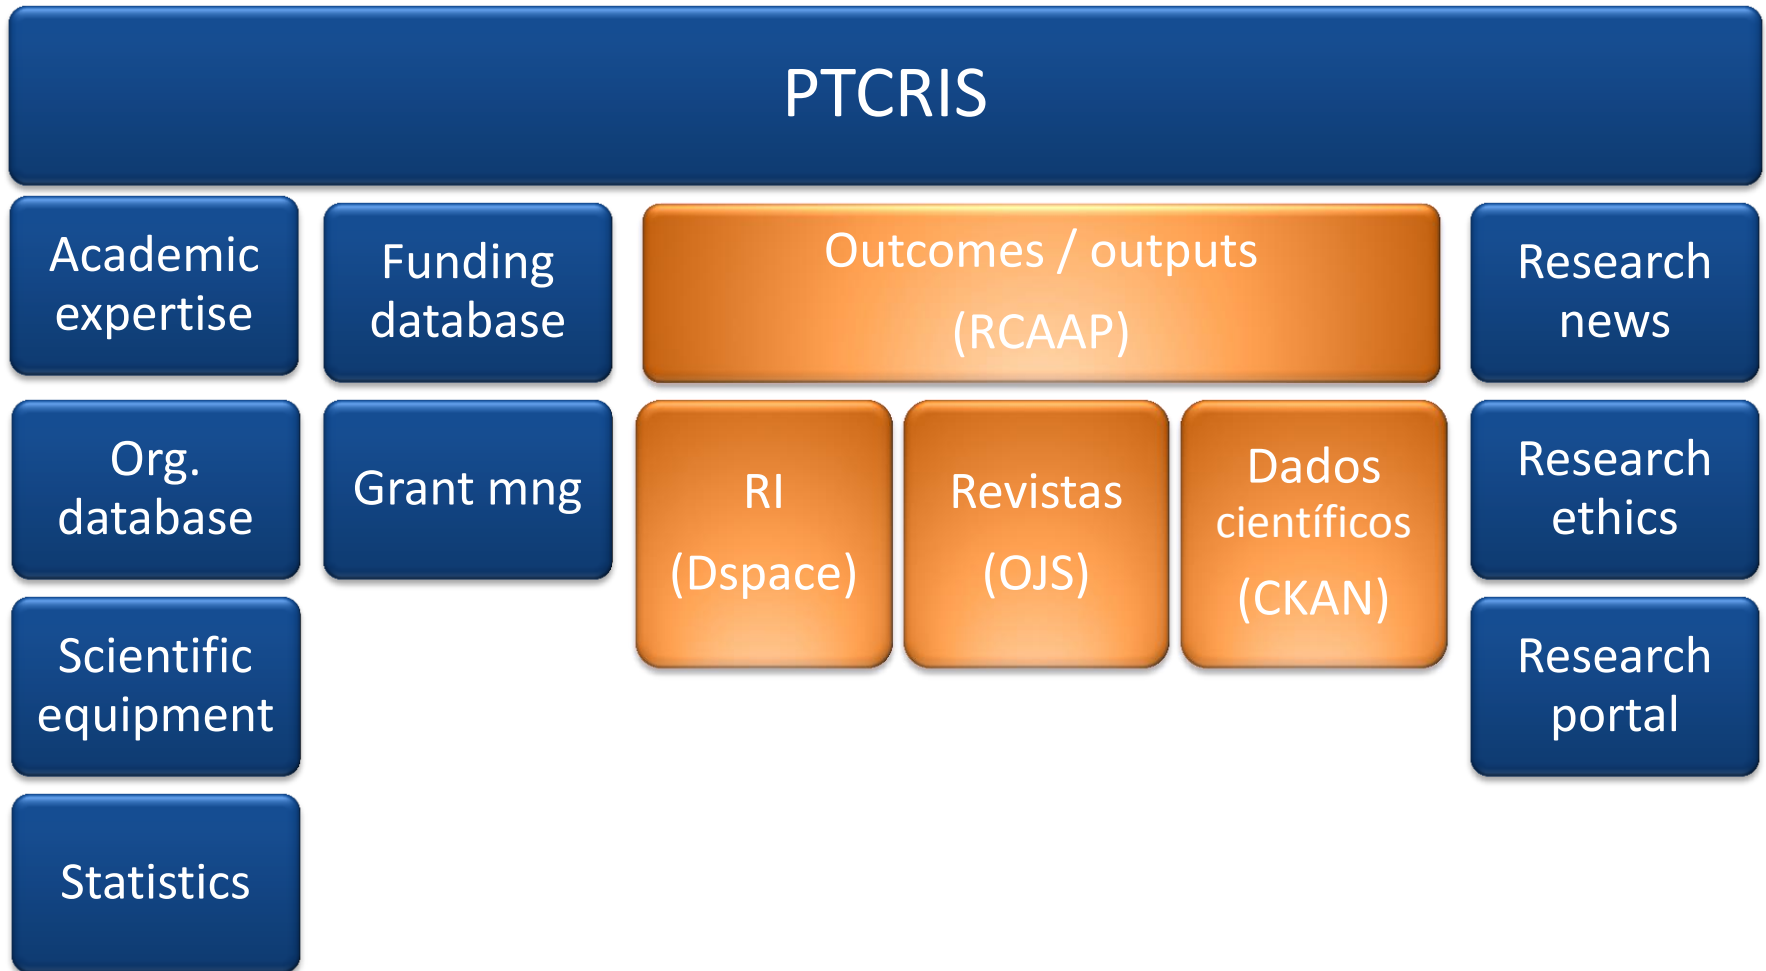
PTCRIS

Academic expertise

Org. database

Scientific equipment

Statistics

Funding database

Grant mng

Outcomes / outputs (RCAAP)

RI (Dspace)

Revistas (OJS)

Dados científicos (CKAN)

Research news

Research ethics

Research portal